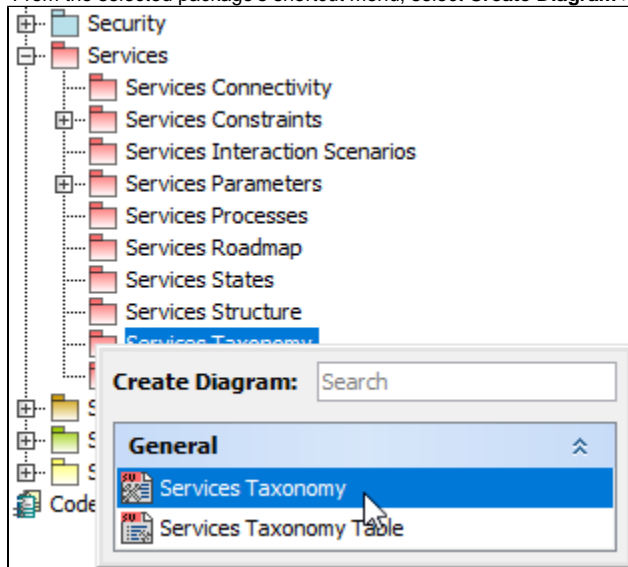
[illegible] selected package's shortcut menu, select Create Diagram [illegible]

Security
Services
Services Connectivity
Services Constraints
Services Interaction Scenarios
Services Parameters
Services Processes
Services Roadmap
Services States
Services Structure
Services Taxonomy
S
S
S
Code

Create Diagram: Search
General
SV Services Taxonomy
SV Services Taxonomy Table